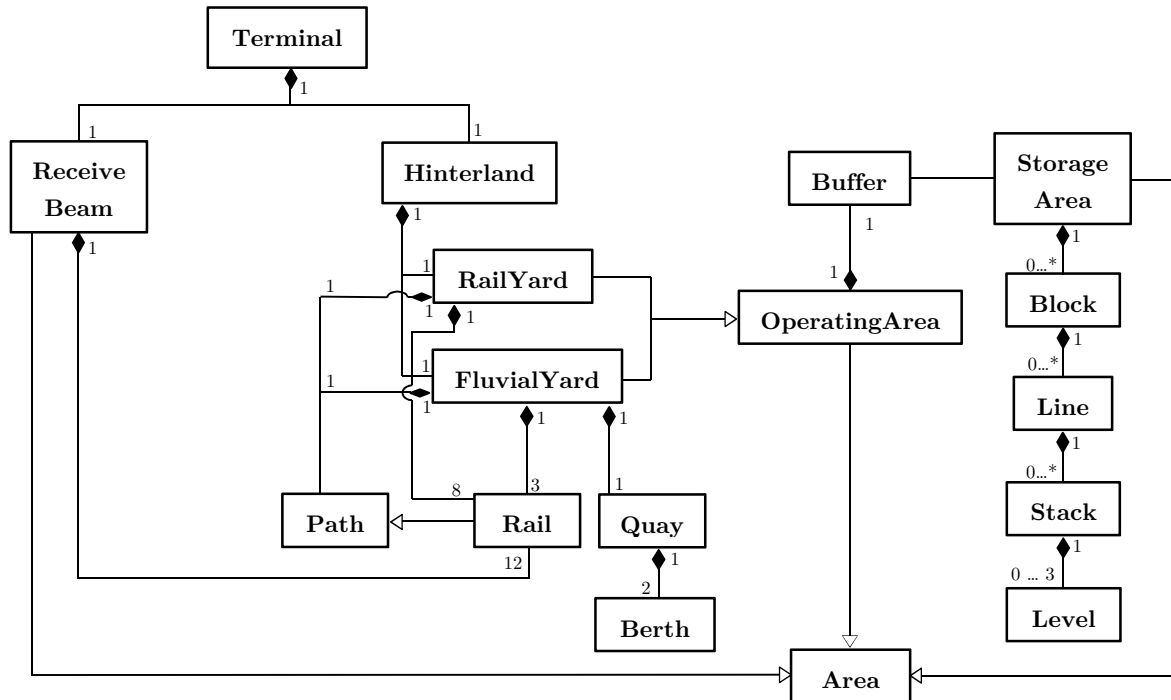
Terminal
1
1
1
Receive Beam
Hinterland
Buffer
Storage Area
1
1
1
1
1
RailYard
1
1
1
0...*
OperatingArea
Block
1
1
FluvialYard
0...*
1
1
1
Line
1
0...*
8
3
1
Stack
Path
Rail
Quay
1
1
12
2
0 ... 3
Berth
Level
Area